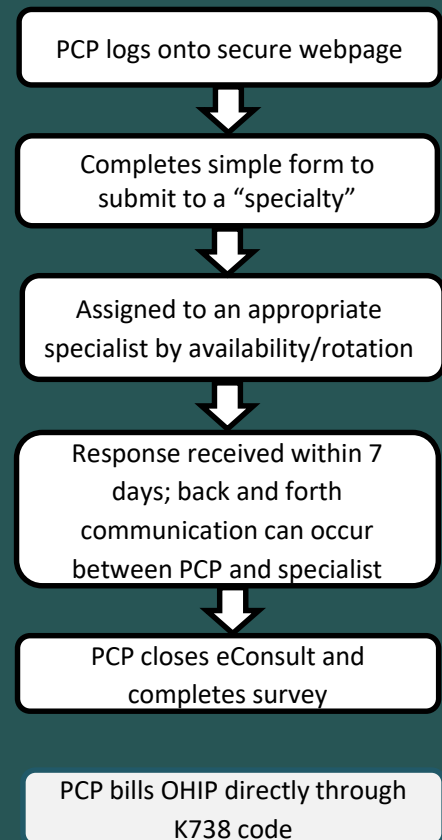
PCP logs onto secure webpage

Completes simple form to submit to a “specialty”

Assigned to an appropriate specialist by availability/rotation

Response received within 7 days; back and forth communication can occur between PCP and specialist

PCP closes eConsult and completes survey

PCP bills OHIP directly through K738 code